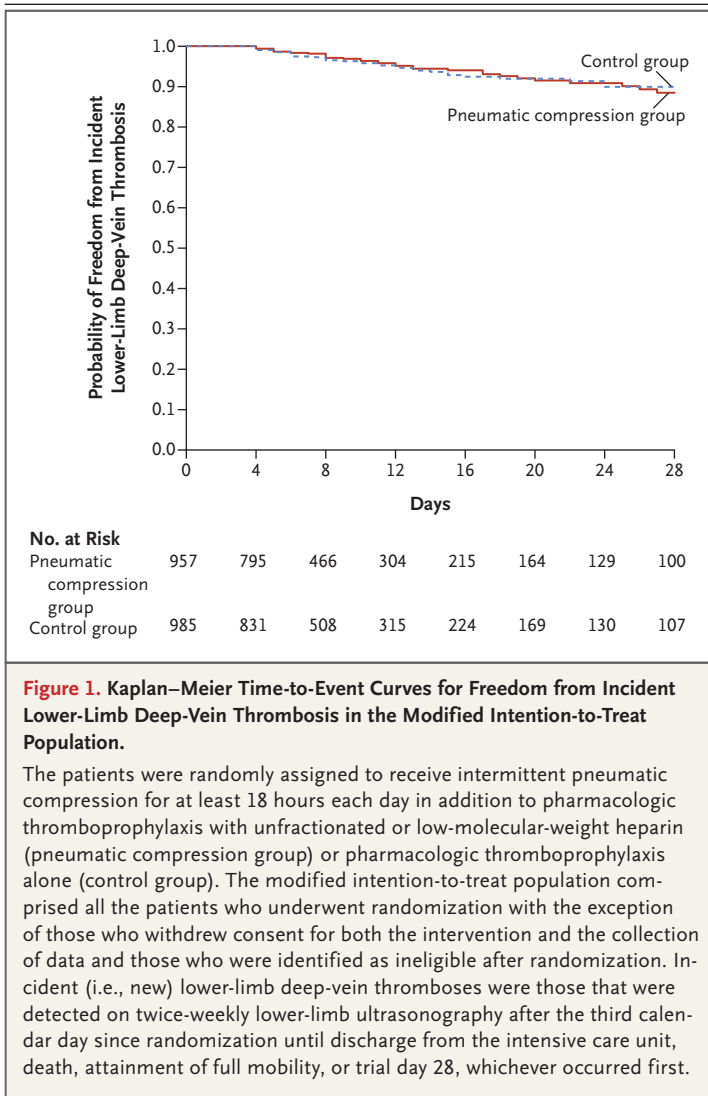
Probability of Freedom from Incident Lower-Limb Deep-Vein Thrombosis

1.0
0.9
0.8
0.7
0.6
0.5
0.4
0.3
0.2
0.1
0.0

Control group

Pneumatic compression group

0 4 8 12 16 20 24 28

Days

No. at Risk

| | | | | | | | | |
|---|---|---|---|---|---|---|---|---|
| Pneumatic compression group | 957 | 795 | 466 | 304 | 215 | 164 | 129 | 100 |
| Control group | 985 | 831 | 508 | 315 | 224 | 169 | 130 | 107 |

Figure 1. Kaplan–Meier Time-to-Event Curves for Freedom from Incident Lower-Limb Deep-Vein Thrombosis in the Modified Intention-to-Treat Population.

The patients were randomly assigned to receive intermittent pneumatic compression for at least 18 hours each day in addition to pharmacologic thromboprophylaxis with unfractionated or low-molecular-weight heparin (pneumatic compression group) or pharmacologic thromboprophylaxis alone (control group). The modified intention-to-treat population comprised all the patients who underwent randomization with the exception of those who withdrew consent for both the intervention and the collection of data and those who were identified as ineligible after randomization. Incident (i.e., new) lower-limb deep-vein thromboses were those that were detected on twice-weekly lower-limb ultrasonography after the third calendar day since randomization until discharge from the intensive care unit, death, attainment of full mobility, or trial day 28, whichever occurred first.